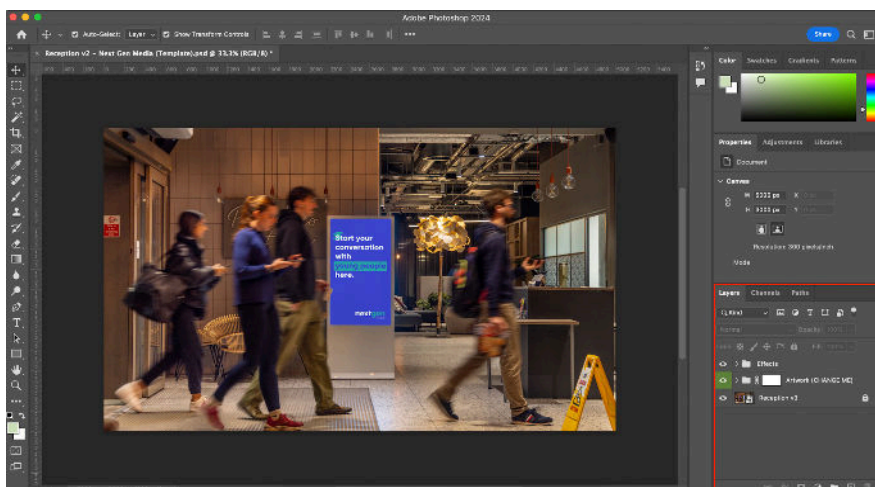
Adobe Photoshop 2024

Auto-Select: Layer Show Transform Controls

Share

Reception v2 - Next Gen Media (Template).psd @ 33.3% (RGB/8) *

Color Swatches Gradients Patterns

Properties Adjustments Libraries

Document

Canvas

W 3333 px X

H 3333 px Y

Resolution: 300 pixels/inch

Mode

Layers Channels Paths

Q Kind

Normal Opacity: 100%

Fill: 100%

Effects

Artwork (CHANGE ME)

Reception v2

Start your conversation with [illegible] here.

next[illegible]